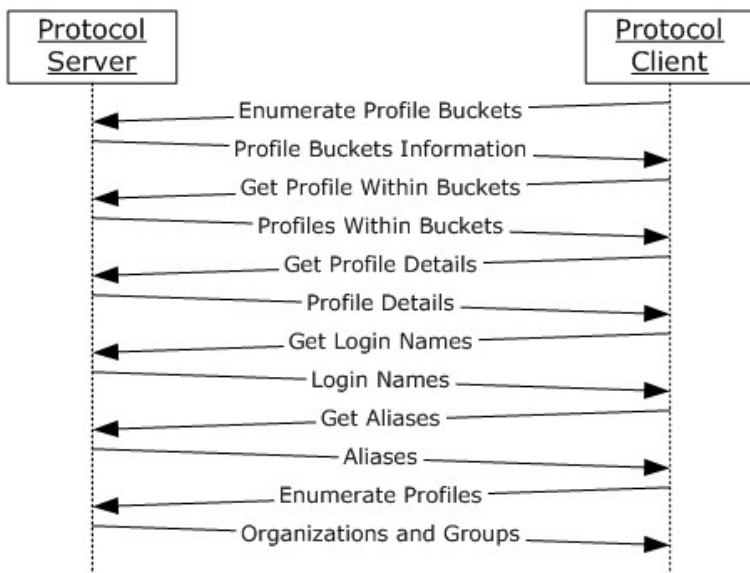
Protocol Server

Protocol Client

Enumerate Profile Buckets

Profile Buckets Information

Get Profile Within Buckets

Profiles Within Buckets

Get Profile Details

Profile Details

Get Login Names

Login Names

Get Aliases

Aliases

Enumerate Profiles

Organizations and Groups